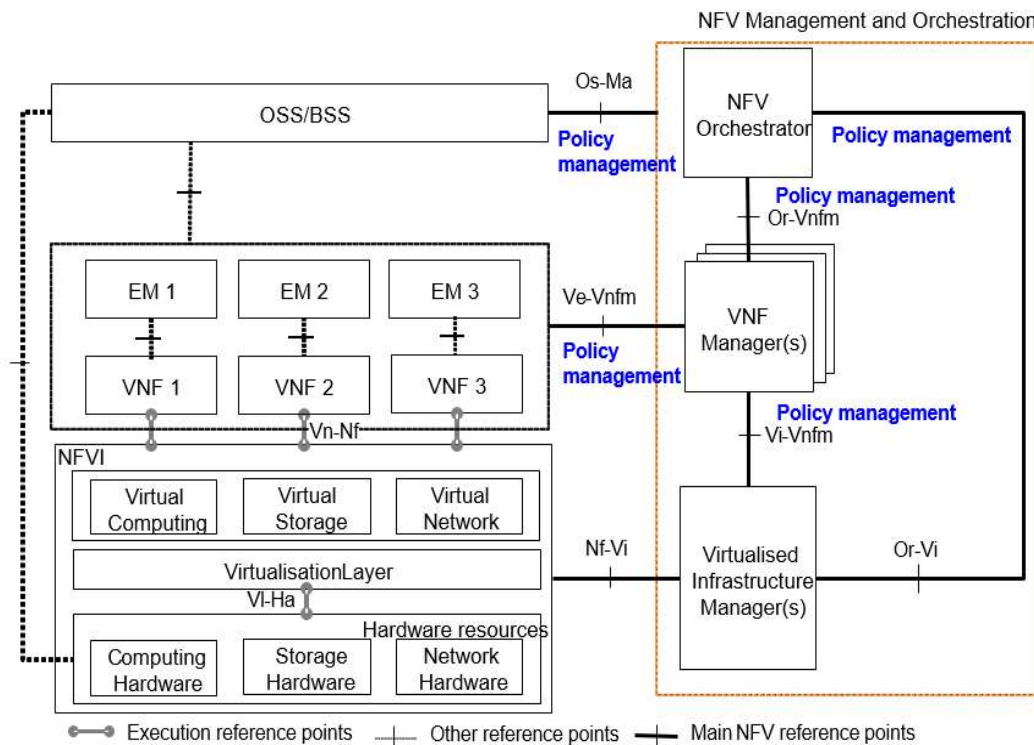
NFV Management and Orchestration

OSS/BSS

Os-Ma

Policy management

NFV Orchestrator

Policy management

Policy management

Or-Vnfm

EM 1

EM 2

EM 3

VNF 1

VNF 2

VNF 3

Ve-Vnfm

Policy management

VNF Manager(s)

Policy management

Vi-Vnfm

Vn-Nf

NFVI

Virtual Computing

Virtual Storage

Virtual Network

VirtualisationLayer

Vl-Ha

Hardware resources

Computing Hardware

Storage Hardware

Network Hardware

Nf-Vi

Virtualised Infrastructure Manager(s)

Or-Vi

Execution reference points

Other reference points

Main NFV reference points